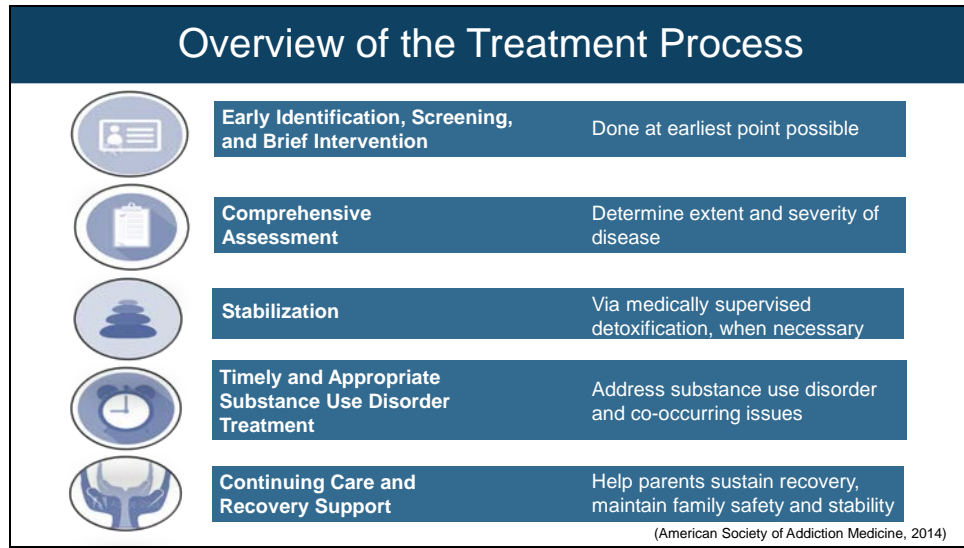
Overview of the Treatment Process

| | |
|---|---|
| **Early Identification, Screening, and Brief Intervention** | Done at earliest point possible |
| **Comprehensive Assessment** | Determine extent and severity of disease |
| **Stabilization** | Via medically supervised detoxification, when necessary |
| **Timely and Appropriate Substance Use Disorder Treatment** | Address substance use disorder and co-occurring issues |
| **Continuing Care and Recovery Support** | Help parents sustain recovery, maintain family safety and stability |

(American Society of Addiction Medicine, 2014)